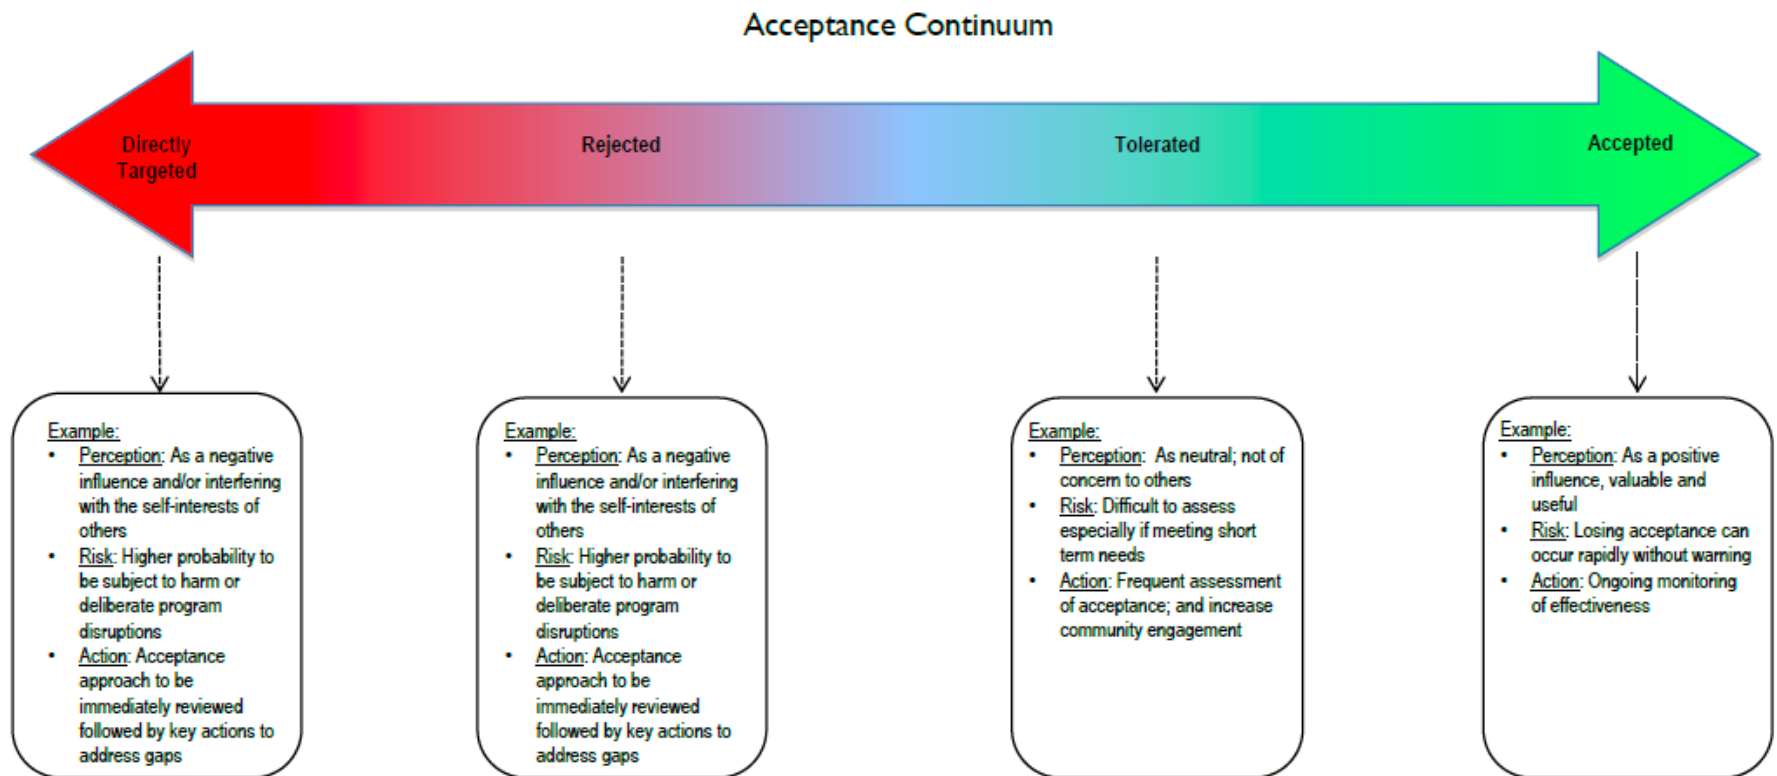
Acceptance Continuum

Directly Targeted

Rejected

Tolerated

Accepted

Example:
- Perception: As a negative influence and/or interfering with the self-interests of others
- Risk: Higher probability to be subject to harm or deliberate program disruptions
- Action: Acceptance approach to be immediately reviewed followed by key actions to address gaps

Example:
- Perception: As a negative influence and/or interfering with the self-interests of others
- Risk: Higher probability to be subject to harm or deliberate program disruptions
- Action: Acceptance approach to be immediately reviewed followed by key actions to address gaps

Example:
- Perception: As neutral; not of concern to others
- Risk: Difficult to assess especially if meeting short term needs
- Action: Frequent assessment of acceptance; and increase community engagement

Example:
- Perception: As a positive influence, valuable and useful
- Risk: Losing acceptance can occur rapidly without warning
- Action: Ongoing monitoring of effectiveness